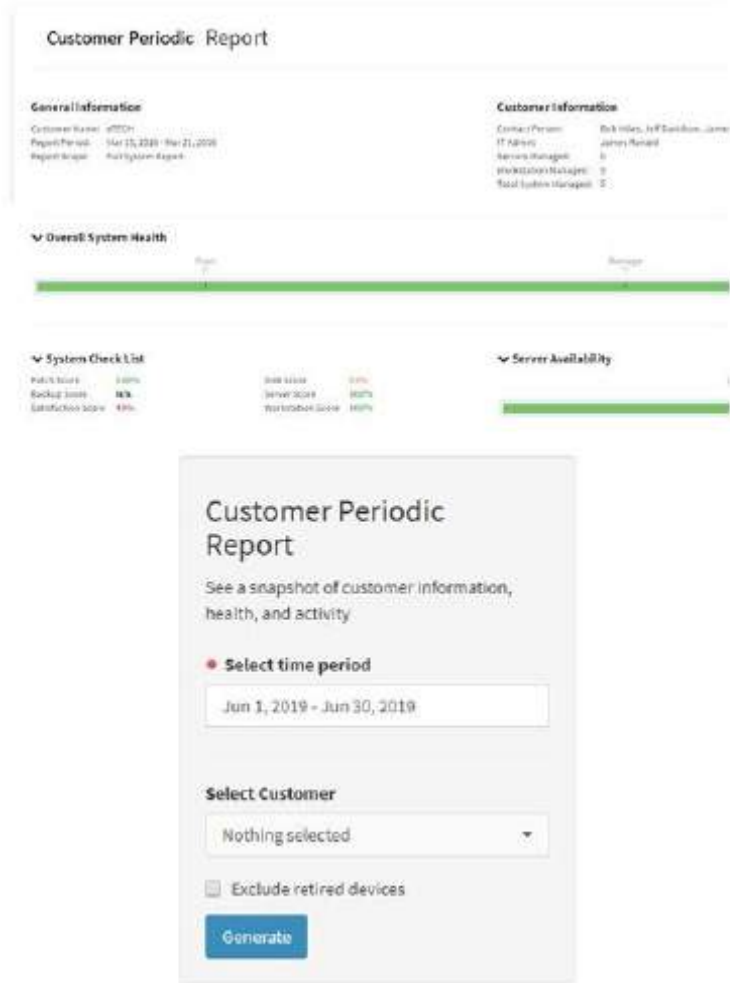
Customer Periodic Report

General Information

Customer Name: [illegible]
Report Period: Mar 15, 2019 - Mar 21, 2019
Report Scope: Full System Report

Customer Information

Contact Person: Bob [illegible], Jeff Davidson, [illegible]
IT Admin: James Ronald
Servers Managed: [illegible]
Workstation Managed: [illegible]
Total System Managed: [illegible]

Overall System Health

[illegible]

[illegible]

System Check List

Patch Score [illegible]
Backup Score N/A
Satisfaction Score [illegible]

Disk Score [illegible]
Server Score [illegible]
Workstation Score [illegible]

Server Availability

Customer Periodic Report

See a snapshot of customer information, health, and activity

Select time period

Jun 1, 2019 - Jun 30, 2019

Select Customer

Nothing selected

Exclude retired devices

Generate